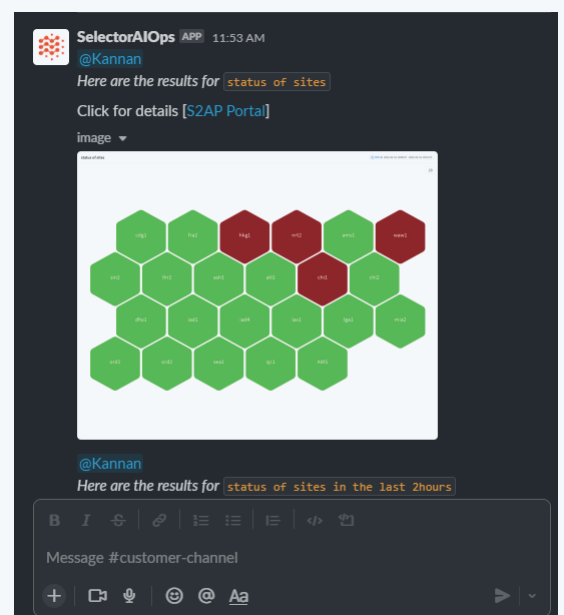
SelectorAIOps APP 11:53 AM
@Kannan
*Here are the results for* `status of sites`

Click for details [S2AP Portal]

image

status of sites

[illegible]

@Kannan
*Here are the results for* `status of sites in the last 2hours`

Message #customer-channel

Aa